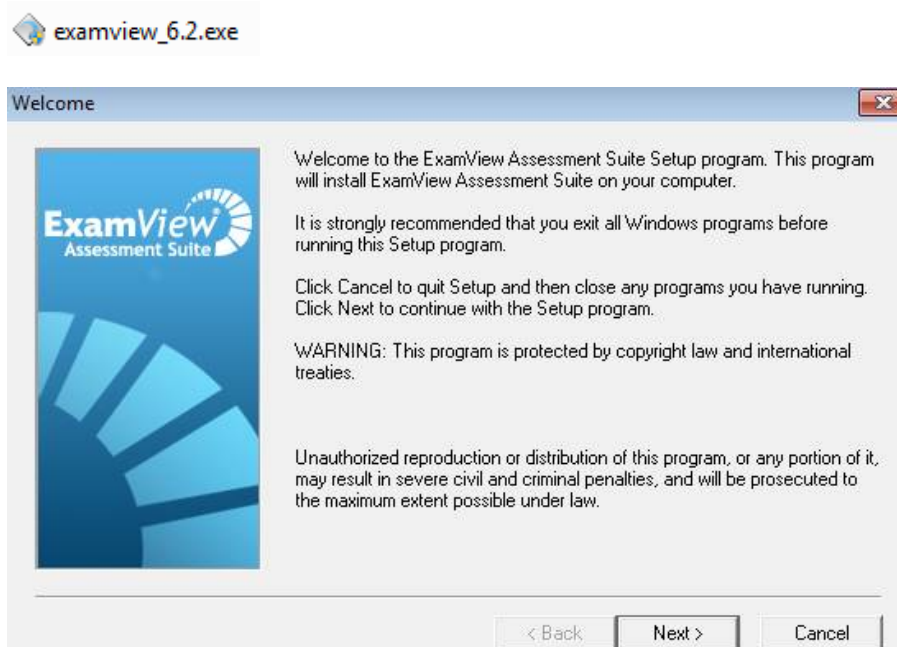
examview_6.2.exe

Welcome

ExamView
Assessment Suite

Welcome to the ExamView Assessment Suite Setup program. This program will install ExamView Assessment Suite on your computer.

It is strongly recommended that you exit all Windows programs before running this Setup program.

Click Cancel to quit Setup and then close any programs you have running. Click Next to continue with the Setup program.

WARNING: This program is protected by copyright law and international treaties.

Unauthorized reproduction or distribution of this program, or any portion of it, may result in severe civil and criminal penalties, and will be prosecuted to the maximum extent possible under law.

< Back

Next >

Cancel